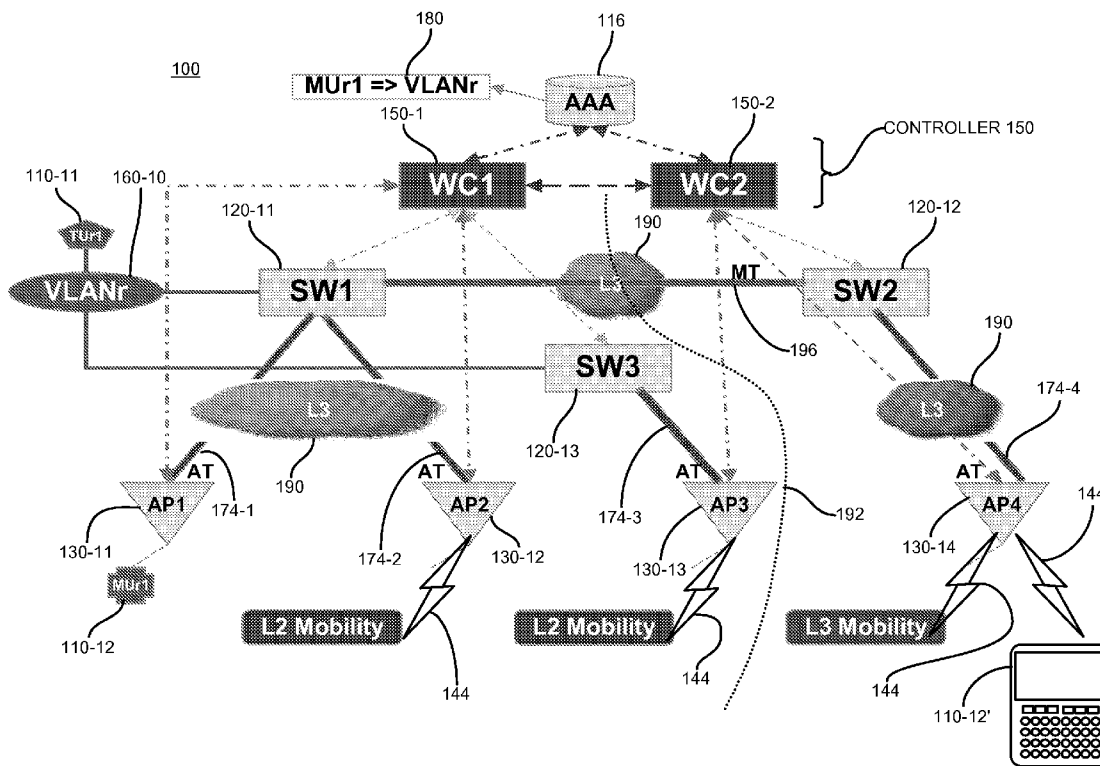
100

180

MUr1 => VLANr

116

AAA

150-1

150-2

CONTROLLER 150

110-11

160-10

WC1

WC2

TUr1

120-11

190

120-12

VLANr

SW1

L3

MT

SW2

196

190

SW3

L3

174-4

L3

120-13

AT

AT

AT

AT

174-1

190

AP1

AP2

AP3

192

AP4

144

130-11

174-2

174-3

130-14

130-12

130-13

MUr1

110-12

L2 Mobility

L2 Mobility

L3 Mobility

144

144

144

110-12'